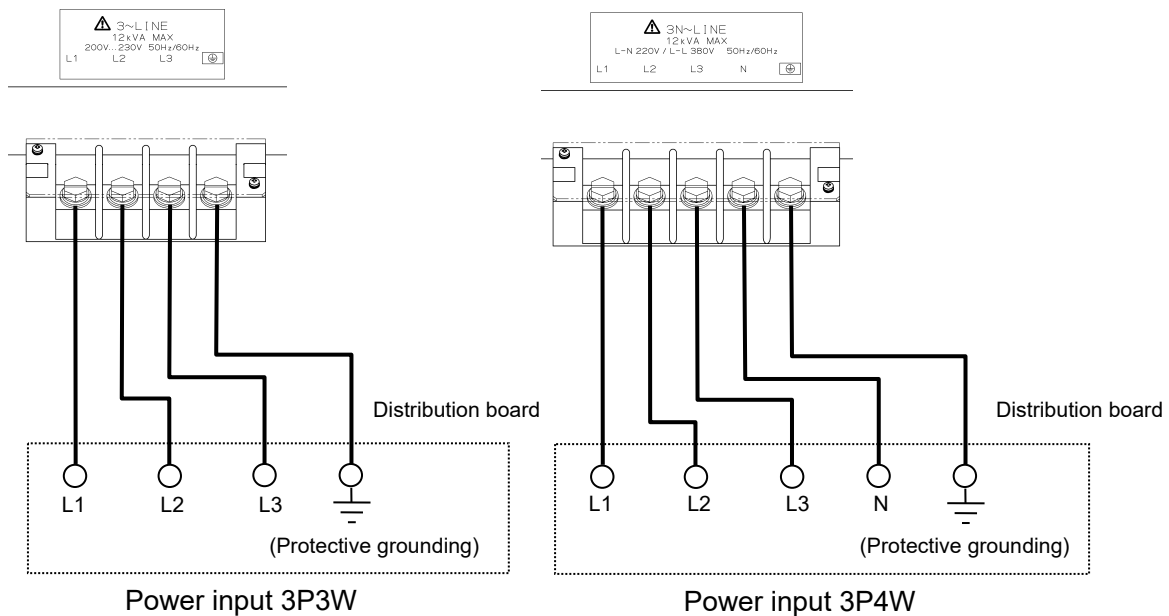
⚠ 3~LINE
12kVA MAX
200V...230V 50Hz/60Hz
L1 L2 L3 ⊕

Distribution board

L1 L2 L3

(Protective grounding)

Power input 3P3W

⚠ 3N~LINE
12kVA MAX
L-N 220V / L-L 380V 50Hz/60Hz
L1 L2 L3 N ⊕

Distribution board

L1 L2 L3 N

(Protective grounding)

Power input 3P4W